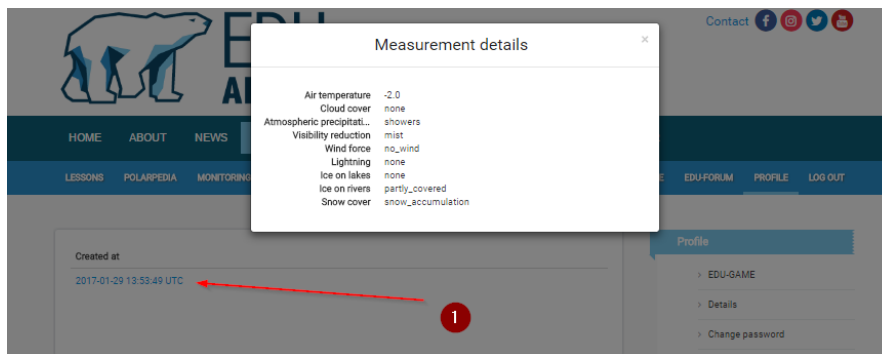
EDU
A

Contact

HOME ABOUT NEWS

LESSONS POLARPEDIA MONITORING

E EDU-FORUM PROFILE LOG OUT

Measurement details

×

| | |
|---|---|
| Air temperature | -2.0 |
| Cloud cover | none |
| Atmospheric precipitati... | showers |
| Visibility reduction | mist |
| Wind force | no_wind |
| Lightning | none |
| Ice on lakes | none |
| Ice on rivers | partly_covered |
| Snow cover | snow_accumulation |

Created at

2017-01-29 13:53:49 UTC

1

Profile

EDU-GAME

Details

Change password